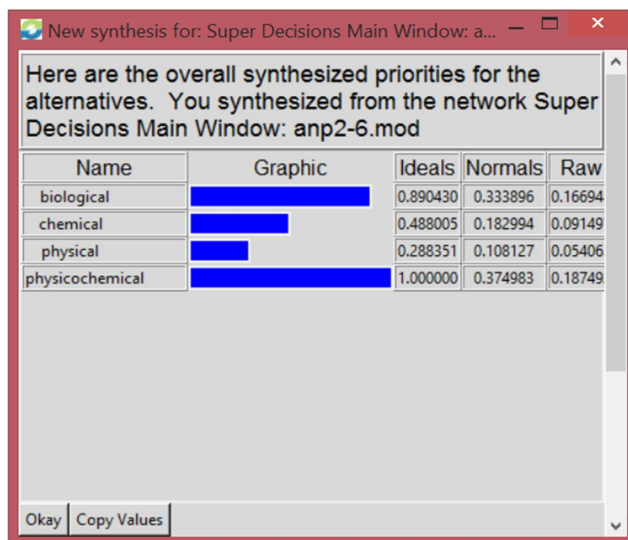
New synthesis for: Super Decisions Main Window: a...

Here are the overall synthesized priorities for the alternatives. You synthesized from the network Super Decisions Main Window: anp2-6.mod

| Name | Graphic | Ideals | Normals | Raw |
|---|---|---|---|---|
| biological | | 0.890430 | 0.333896 | 0.16694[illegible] |
| chemical | | 0.488005 | 0.182994 | 0.09149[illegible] |
| physical | | 0.288351 | 0.108127 | 0.05406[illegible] |
| physicochemical | | 1.000000 | 0.374983 | 0.18749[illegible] |

Okay Copy Values